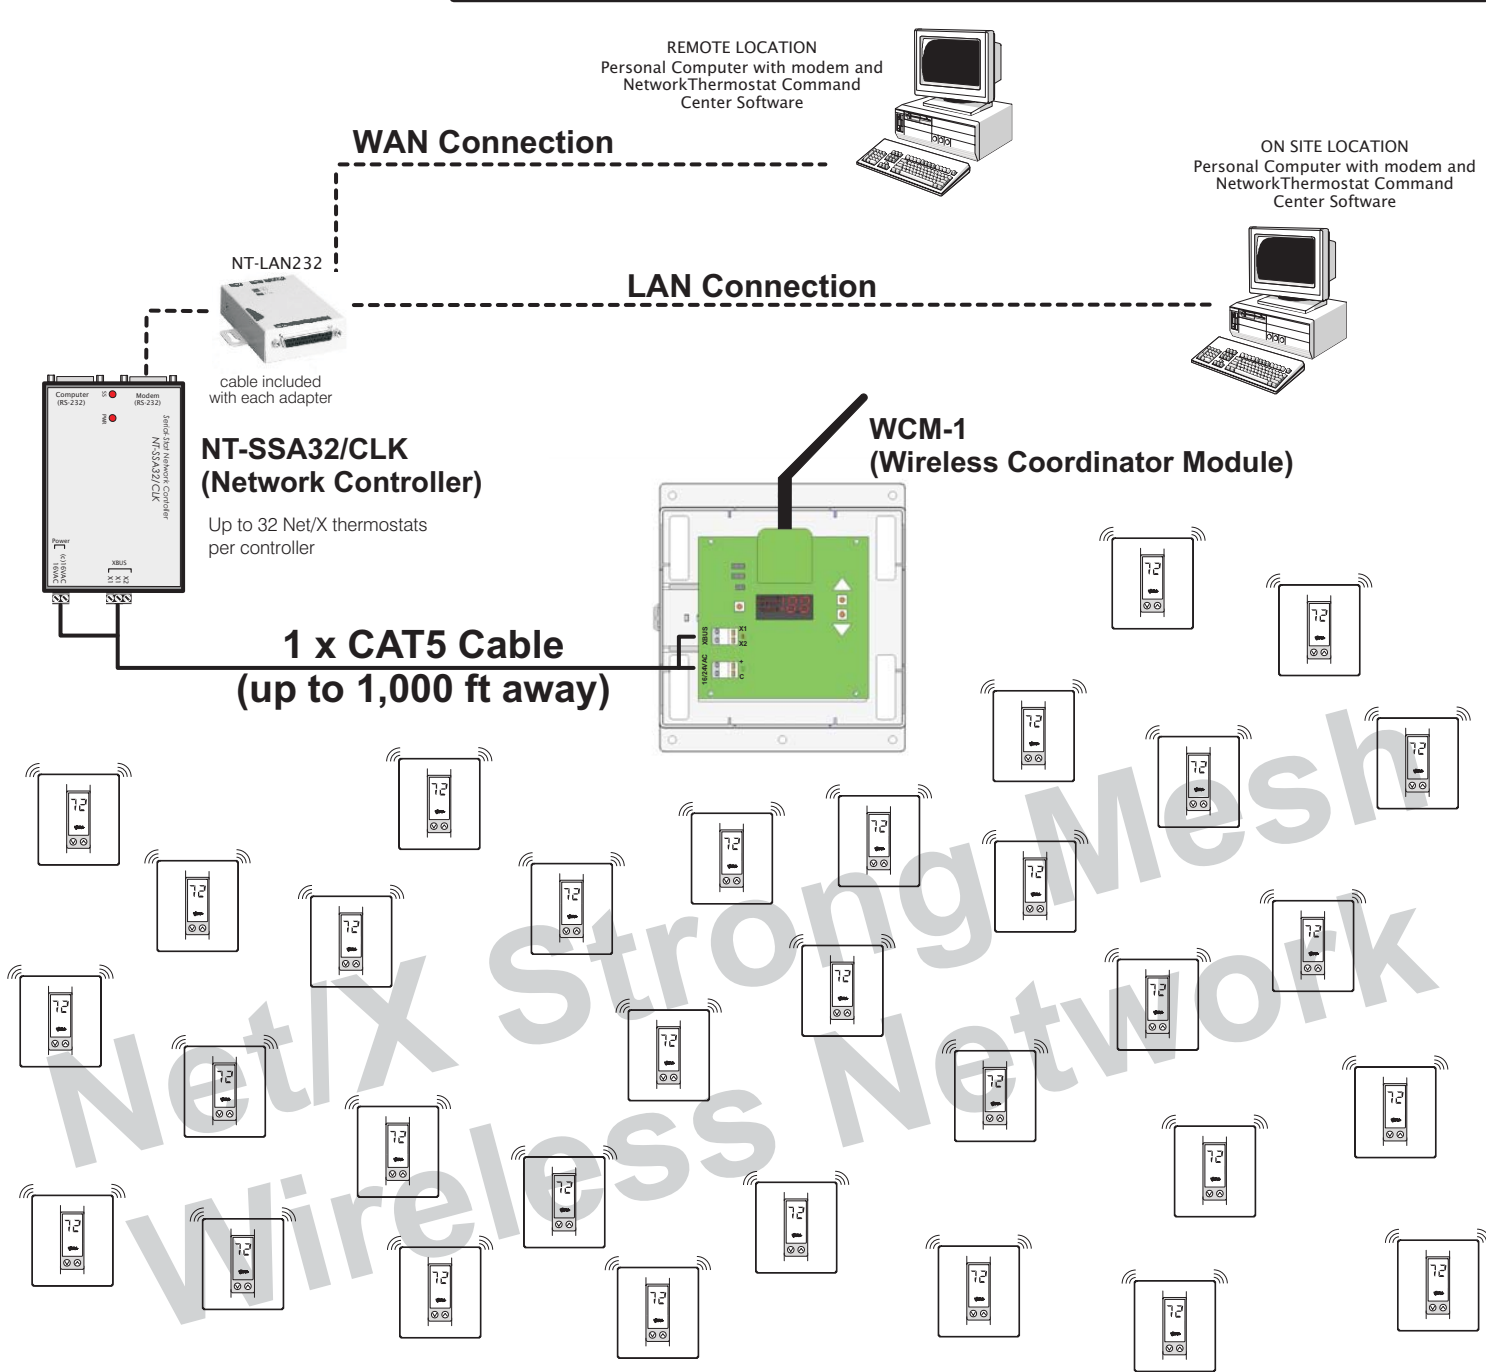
REMOTE LOCATION
Personal Computer with modem and NetworkThermostat Command Center Software

WAN Connection

ON SITE LOCATION
Personal Computer with modem and NetworkThermostat Command Center Software

NT-LAN232

LAN Connection

cable included with each adapter

Computer (RS-232)

Modem (RS-232)

Serial-Star Network Controller
NT-SSA32/CLK

Power

XBUS

NT-SSA32/CLK
(Network Controller)

Up to 32 Net/X thermostats per controller

WCM-1
(Wireless Coordinator Module)

1 x CAT5 Cable
(up to 1,000 ft away)

XBUS

X1

X2

C

72

Net/X Strong Mesh
Wireless Network